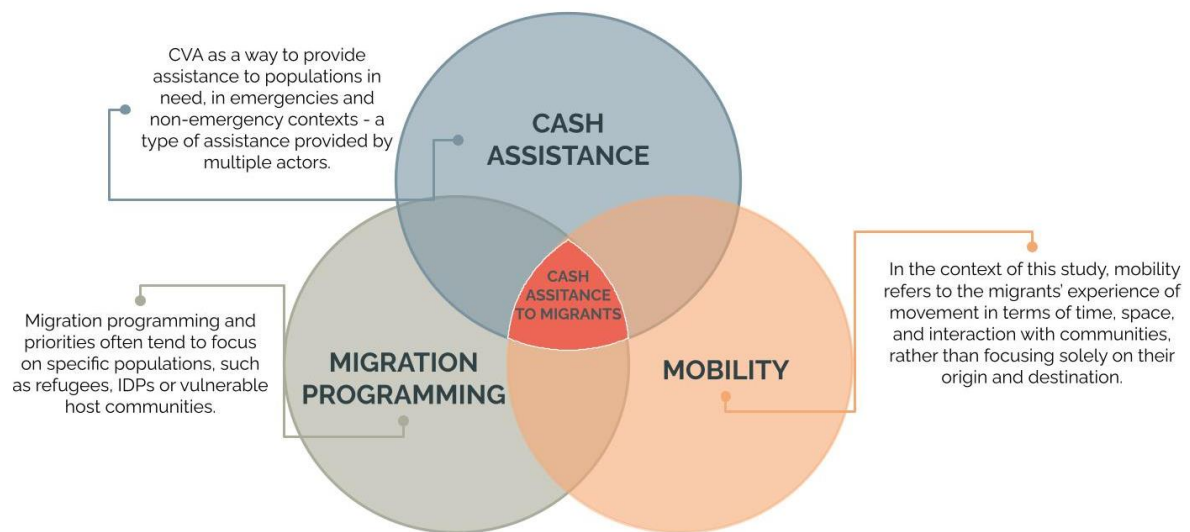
CVA as a way to provide assistance to populations in need, in emergencies and non-emergency contexts - a type of assistance provided by multiple actors.

CASH ASSISTANCE

Migration programming and priorities often tend to focus on specific populations, such as refugees, IDPs or vulnerable host communities.

CASH ASSISTANCE TO MIGRANTS

In the context of this study, mobility refers to the migrants' experience of movement in terms of time, space, and interaction with communities, rather than focusing solely on their origin and destination.

MIGRATION PROGRAMMING

MOBILITY